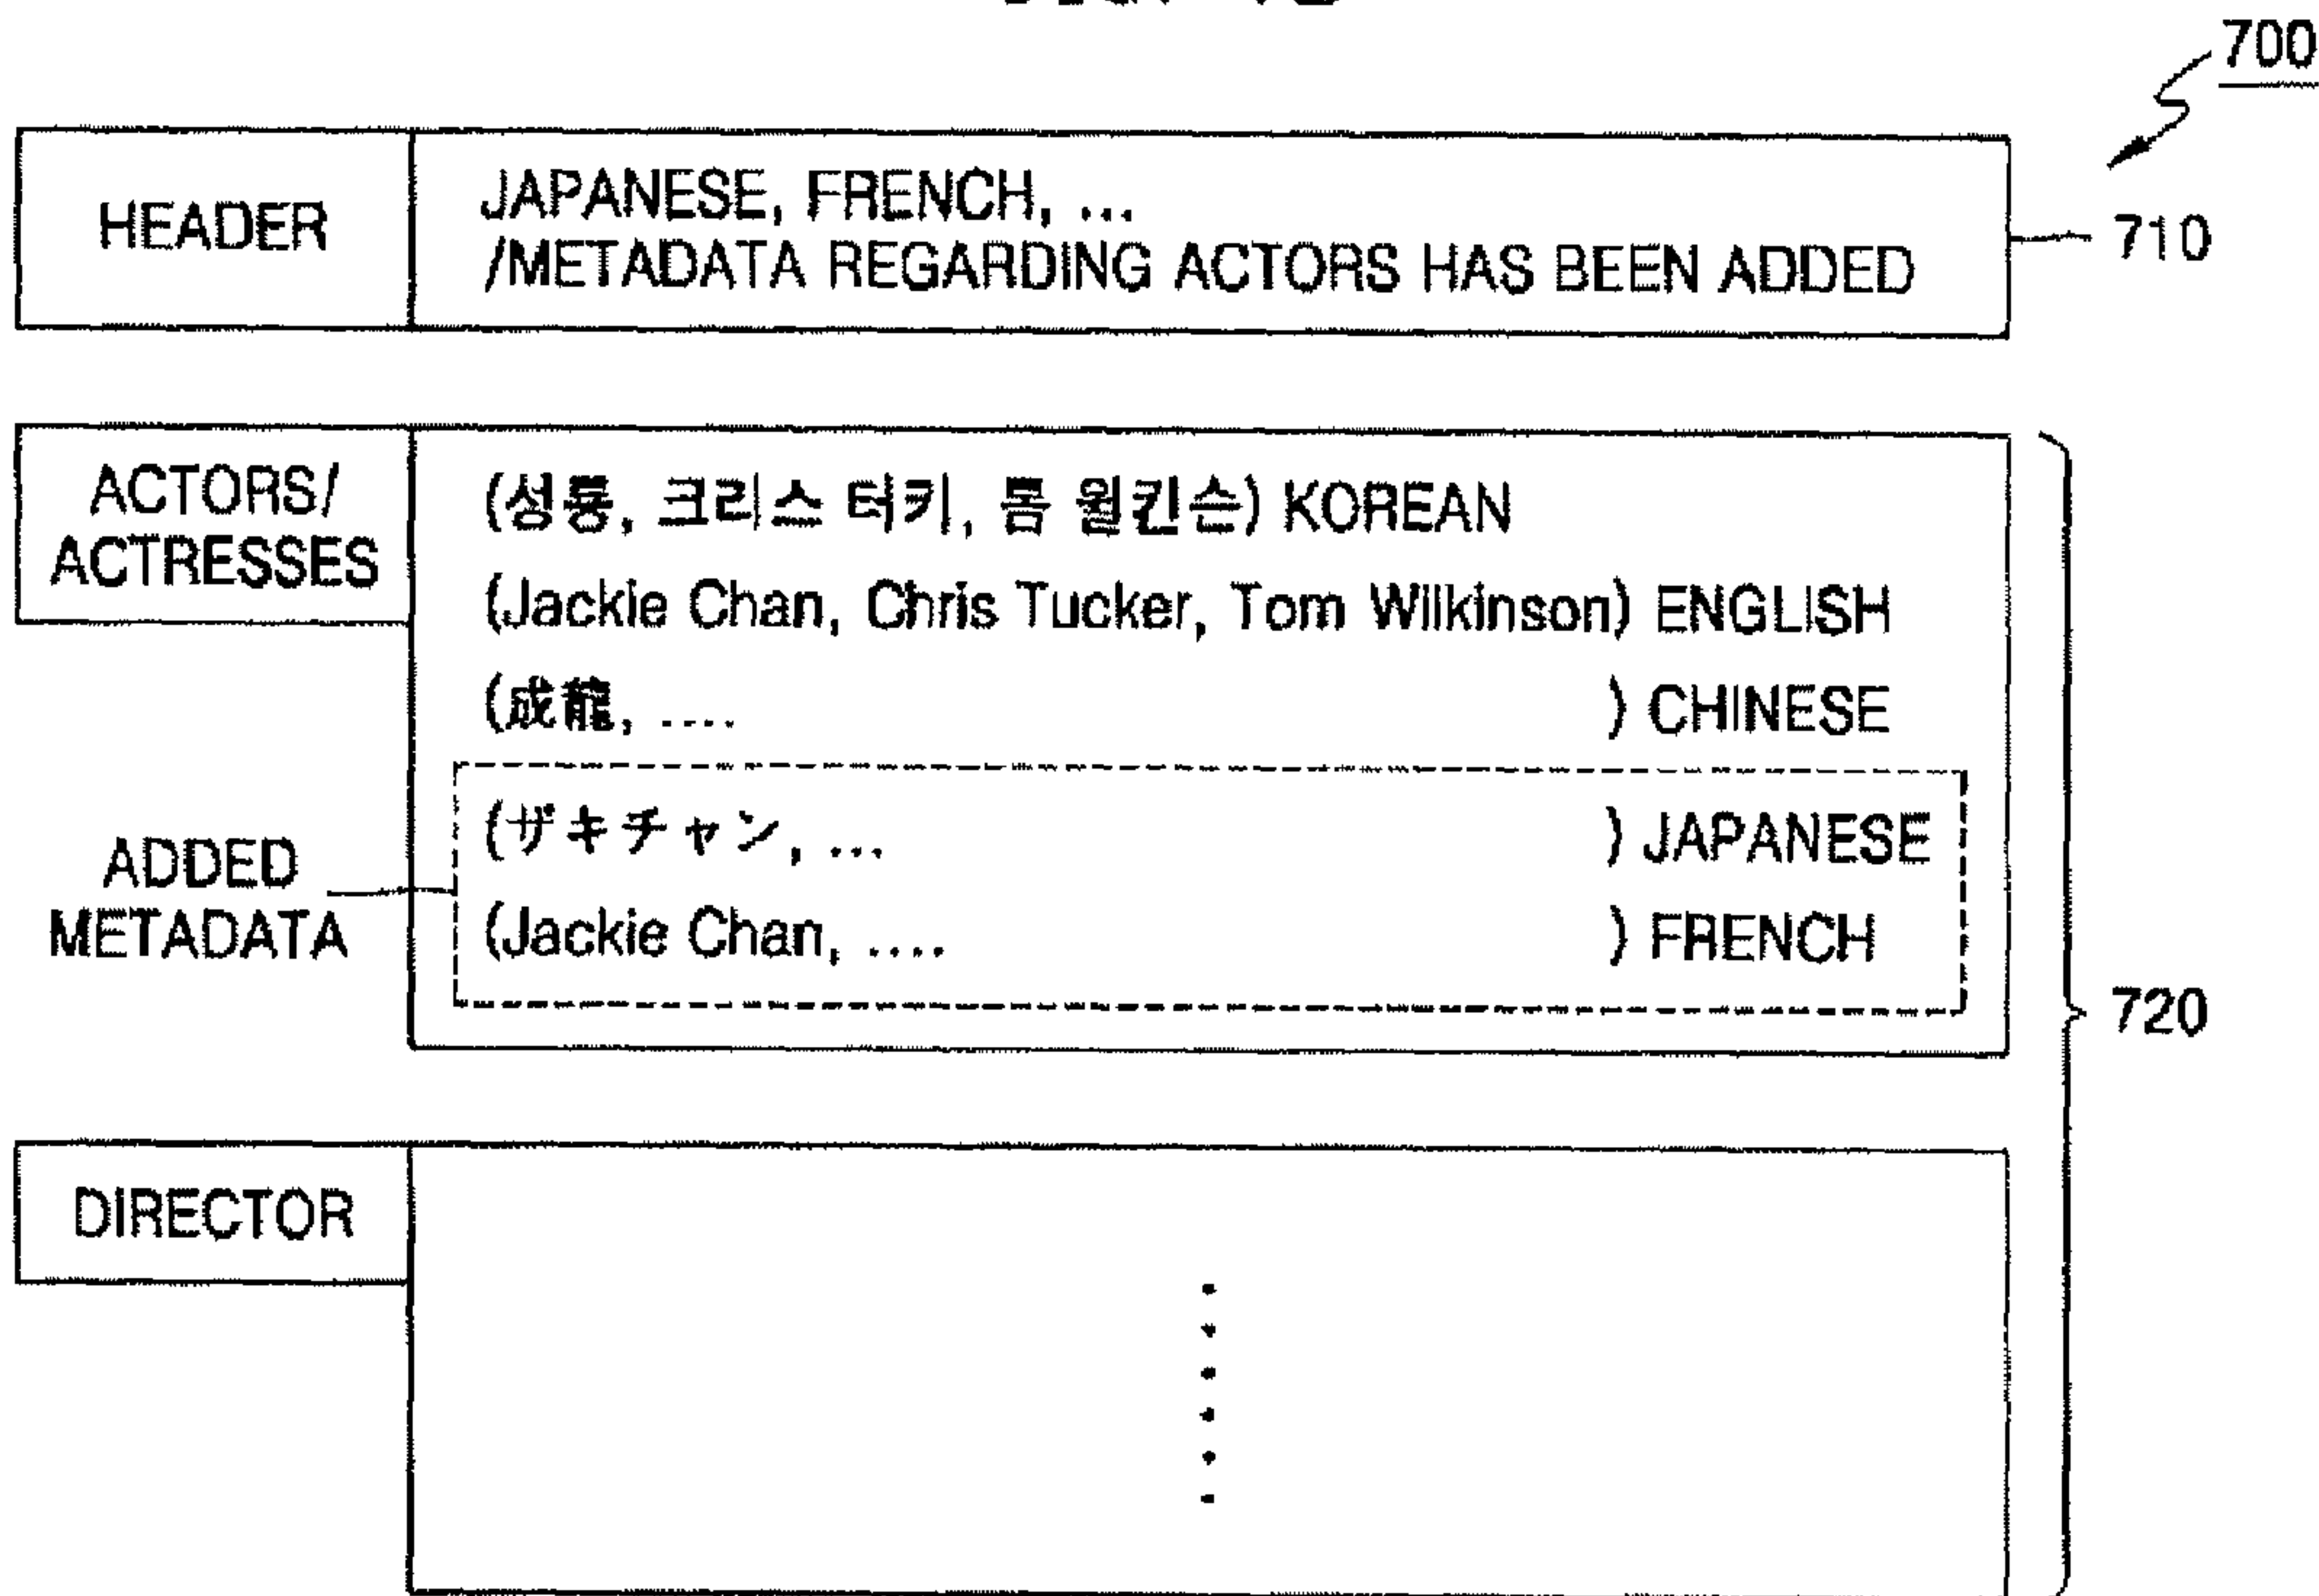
700

HEADER

JAPANESE, FRENCH, ...
/METADATA REGARDING ACTORS HAS BEEN ADDED

710

ACTORS/ ACTRESSES

(성룡, 크리스 터커, 톰 윌킨슨) KOREAN

(Jackie Chan, Chris Tucker, Tom Wilkinson) ENGLISH

(成龍, .... ) CHINESE

ADDED METADATA

(ザキチャン, ... ) JAPANESE

(Jackie Chan, .... ) FRENCH

720

DIRECTOR

⋮